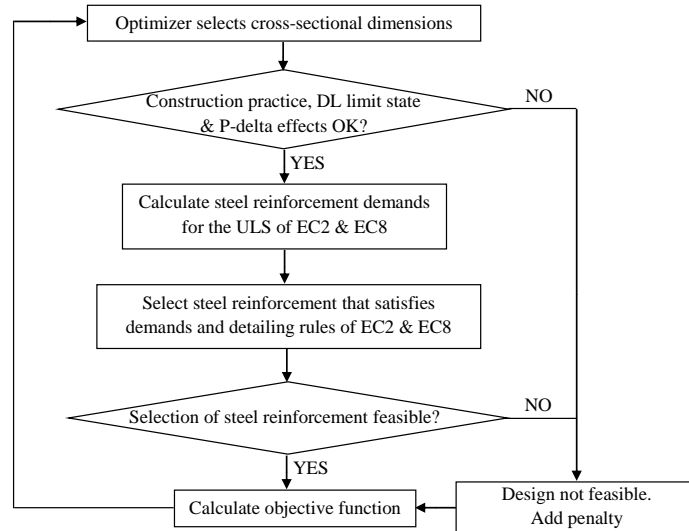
Optimizer selects cross-sectional dimensions

Construction practice, DL limit state & P-delta effects OK?

NO

YES

Calculate steel reinforcement demands for the ULS of EC2 & EC8

Select steel reinforcement that satisfies demands and detailing rules of EC2 & EC8

Selection of steel reinforcement feasible?

NO

YES

Calculate objective function

Design not feasible. Add penalty